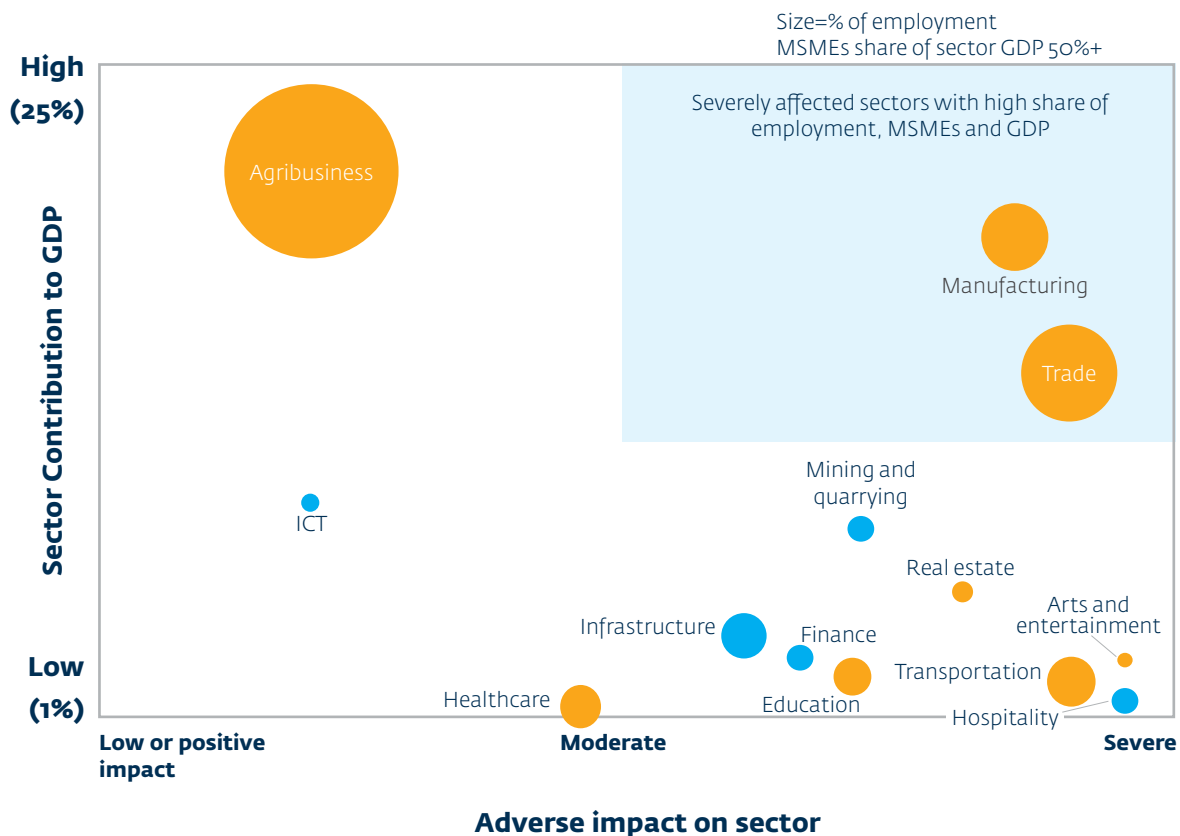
Size=% of employment
MSMEs share of sector GDP 50%+

High
(25%)

Severely affected sectors with high share of employment, MSMEs and GDP

Agribusiness

Manufacturing

Trade

Sector Contribution to GDP

ICT

Mining and quarrying

Real estate

Arts and entertainment

Infrastructure

Finance

Transportation

Low
(1%)

Healthcare

Education

Hospitality

Low or positive impact

Moderate

Severe

Adverse impact on sector